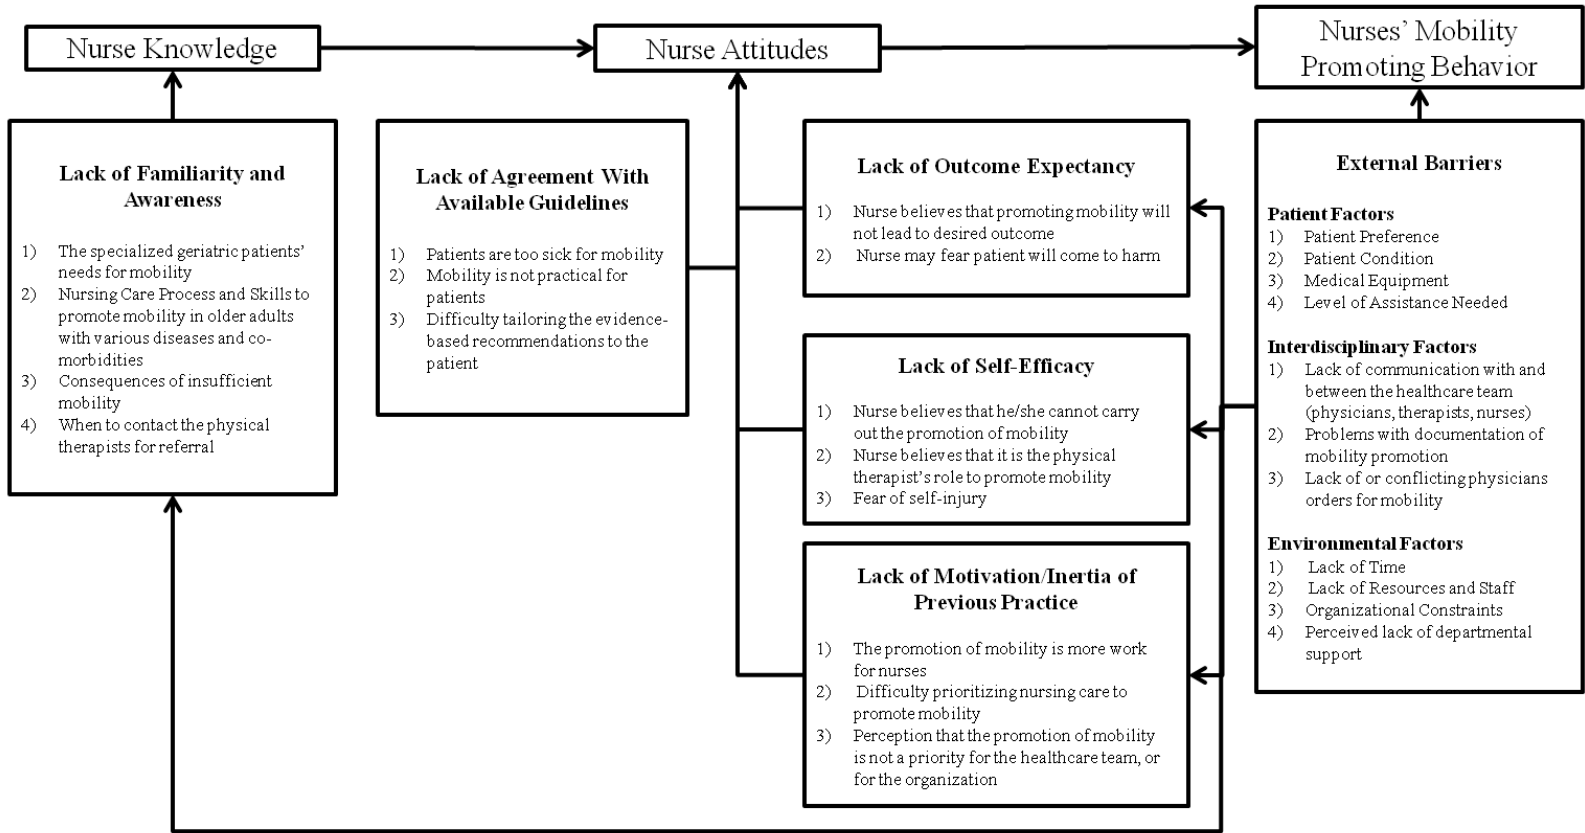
Nurse Knowledge

Nurse Attitudes

Nurses' Mobility Promoting Behavior

Lack of Familiarity and Awareness

1) The specialized geriatric patients' needs for mobility
2) Nursing Care Process and Skills to promote mobility in older adults with various diseases and co-morbidities
3) Consequences of insufficient mobility
4) When to contact the physical therapists for referral

Lack of Agreement With Available Guidelines

1) Patients are too sick for mobility
2) Mobility is not practical for patients
3) Difficulty tailoring the evidence-based recommendations to the patient

Lack of Outcome Expectancy

1) Nurse believes that promoting mobility will not lead to desired outcome
2) Nurse may fear patient will come to harm

Lack of Self-Efficacy

1) Nurse believes that he/she cannot carry out the promotion of mobility
2) Nurse believes that it is the physical therapist's role to promote mobility
3) Fear of self-injury

Lack of Motivation/Inertia of Previous Practice

1) The promotion of mobility is more work for nurses
2) Difficulty prioritizing nursing care to promote mobility
3) Perception that the promotion of mobility is not a priority for the healthcare team, or for the organization

External Barriers

Patient Factors
1) Patient Preference
2) Patient Condition
3) Medical Equipment
4) Level of Assistance Needed

Interdisciplinary Factors
1) Lack of communication with and between the healthcare team (physicians, therapists, nurses)
2) Problems with documentation of mobility promotion
3) Lack of or conflicting physicians orders for mobility

Environmental Factors
1) Lack of Time
2) Lack of Resources and Staff
3) Organizational Constraints
4) Perceived lack of departmental support